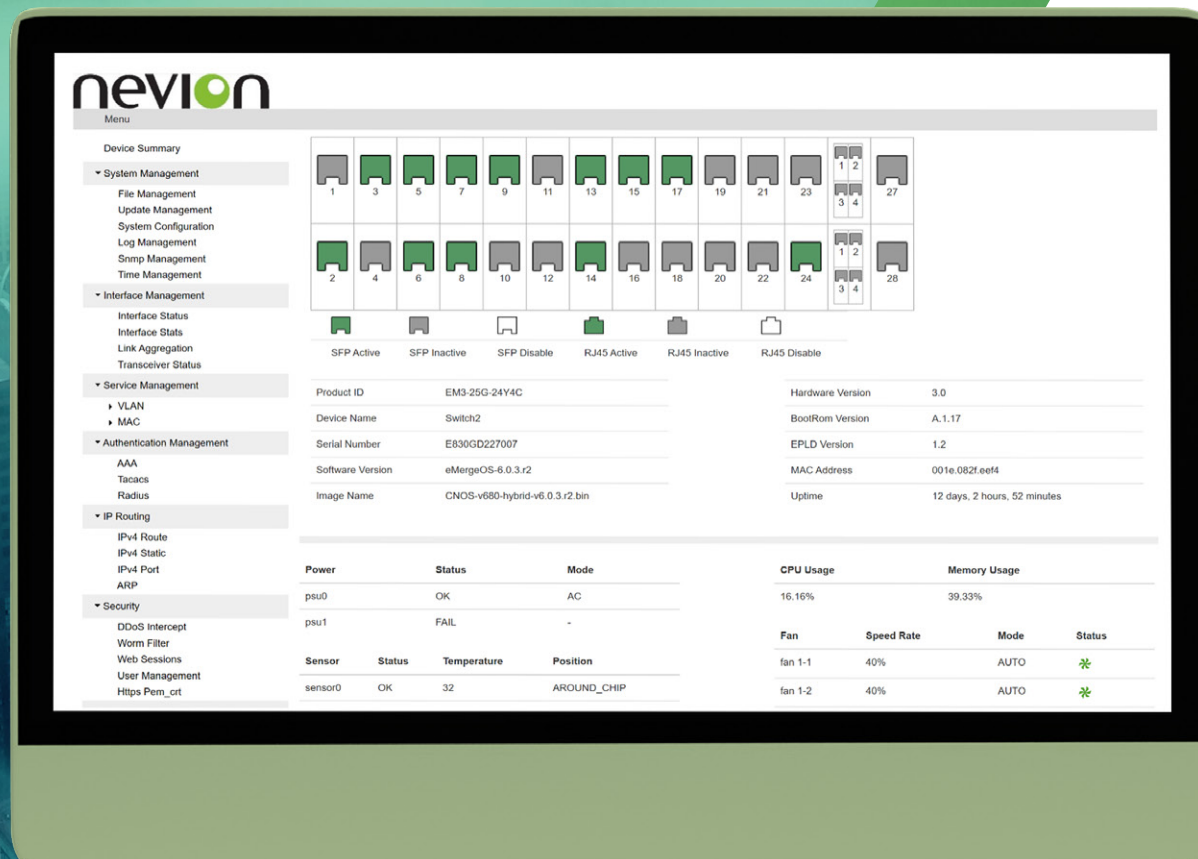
nevion

Menu

Device Summary

▾ System Management
File Management
Update Management
System Configuration
Log Management
Snmp Management
Time Management

▾ Interface Management
Interface Status
Interface Stats
Link Aggregation
Transceiver Status

▾ Service Management
▸ VLAN
▸ MAC

▾ Authentication Management
AAA
Tacacs
Radius

▾ IP Routing
IPv4 Route
IPv4 Static
IPv4 Port
ARP

▾ Security
DDoS Intercept
Worm Filter
Web Sessions
User Management
Https Pem_crt

1 3 5 7 9 11 13 15 17 19 21 23 1 2 3 4 27
2 4 6 8 10 12 14 16 18 20 22 24 1 2 3 4 28

SFP Active SFP Inactive SFP Disable RJ45 Active RJ45 Inactive RJ45 Disable

| | |
|---|---|
| Product ID | EM3-25G-24Y4C |
| Device Name | Switch2 |
| Serial Number | E830GD227007 |
| Software Version | eMergeOS-6.0.3.r2 |
| Image Name | CNOS-v680-hybrid-v6.0.3.r2.bin |

| | |
|---|---|
| Hardware Version | 3.0 |
| BootRom Version | A.1.17 |
| EPLD Version | 1.2 |
| MAC Address | 001e.082f.eef4 |
| Uptime | 12 days, 2 hours, 52 minutes |

| Power | Status | Mode |
|---|---|---|
| psu0 | OK | AC |
| psu1 | FAIL | - |

| Sensor | Status | Temperature | Position |
|---|---|---|---|
| sensor0 | OK | 32 | AROUND_CHIP |

| CPU Usage | Memory Usage |
|---|---|
| 16.16% | 39.33% |

| Fan | Speed Rate | Mode | Status |
|---|---|---|---|
| fan 1-1 | 40% | AUTO | |
| fan 1-2 | 40% | AUTO | |